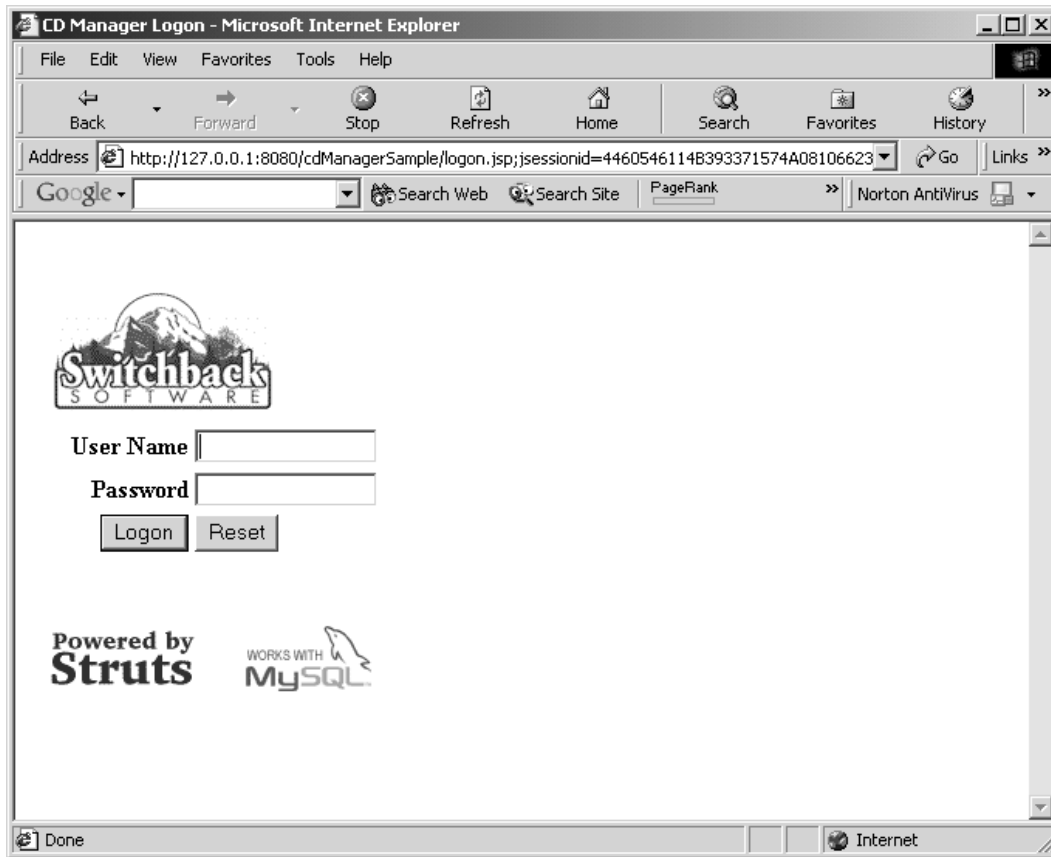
CD Manager Logon - Microsoft Internet Explorer

File Edit View Favorites Tools Help

Back Forward Stop Refresh Home Search Favorites History

Address http://127.0.0.1:8080/cdManagerSample/logon.jsp;jsessionid=4460546114B393371574A08106623 Go Links

Google Search Web Search Site PageRank Norton AntiVirus

Switchback
SOFTWARE

User Name

Password

Logon Reset

Powered by
Struts

WORKS WITH
MySQL

Done Internet